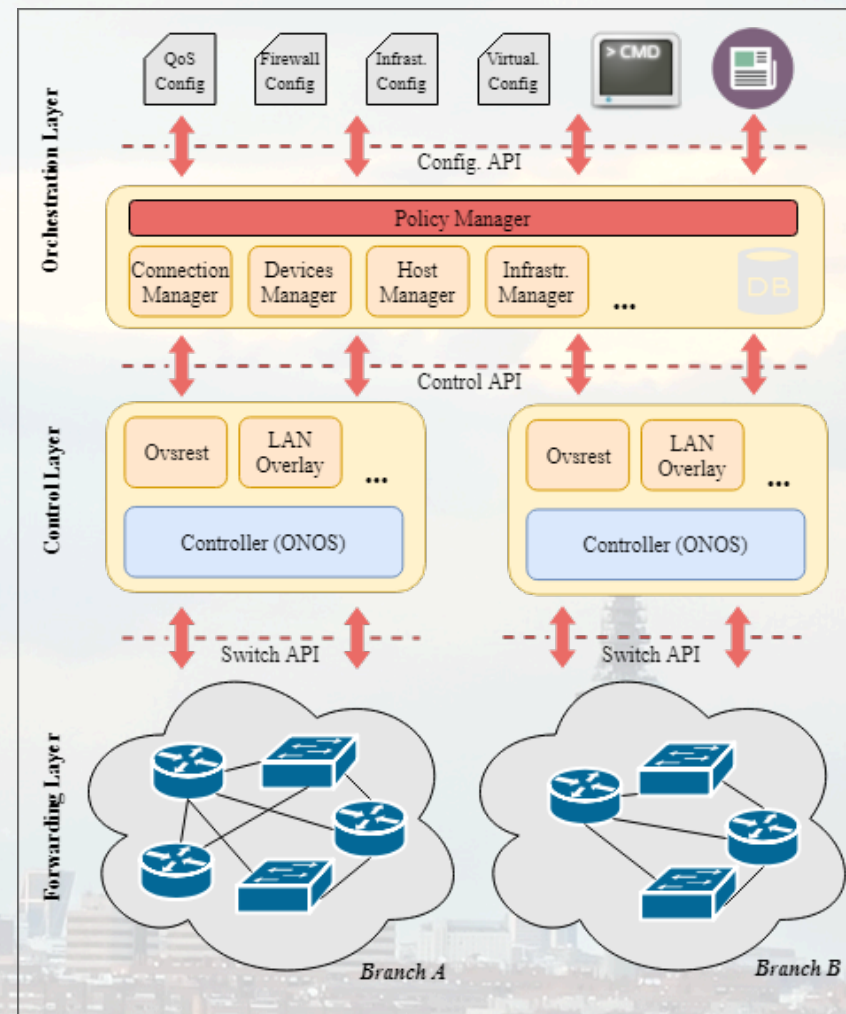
Orchestration Layer

QoS Config

Firewall Config

Infrast. Config

Virtual. Config

> CMD

Config. API

Policy Manager

Connection Manager

Devices Manager

Host Manager

Infrastr. Manager

...

DB

Control API

Control Layer

Ovsrest

LAN Overlay

...

Controller (ONOS)

Ovsrest

LAN Overlay

...

Controller (ONOS)

Switch API

Switch API

Forwarding Layer

Branch A

Branch B